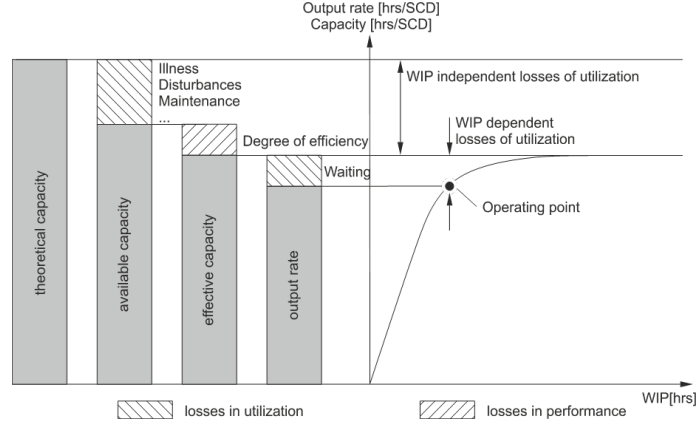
Output rate [hrs/SCD]
Capacity [hrs/SCD]

theoretical capacity

available capacity

Illness
Disturbances
Maintenance
...

effective capacity

Degree of efficiency

output rate

Waiting

WIP independent losses of utilization

WIP dependent losses of utilization

Operating point

WIP[hrs]

losses in utilization

losses in performance